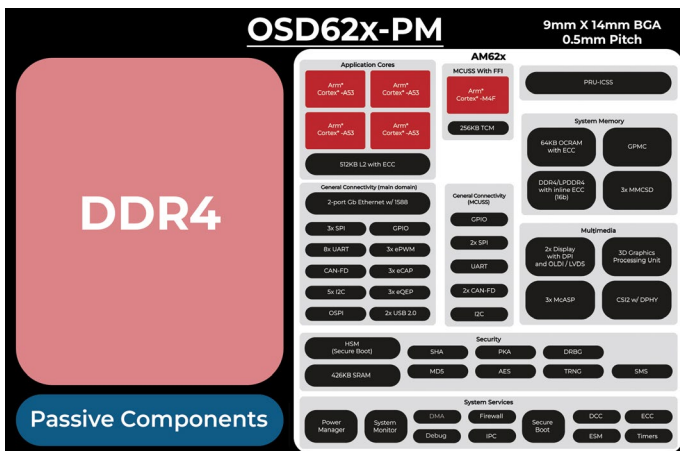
OSD62x-PM

9mm X 14mm BGA
0.5mm Pitch

DDR4

Passive Components

AM62x

Application Cores

Arm® Cortex®-A53

Arm® Cortex®-A53

Arm® Cortex®-A53

Arm® Cortex®-A53

512KB L2 with ECC

MCU SS With FFI

Arm® Cortex®-M4F

256KB TCM

PRU-ICSS

System Memory

64KB OCRAM with ECC

GPMC

DDR4/LPDDR4 with inline ECC (16b)

3x MMCSD

General Connectivity (main domain)

2-port Gb Ethernet w/ 1588

3x SPI

GPIO

8x UART

3x ePWM

CAN-FD

3x eCAP

5x I2C

3x eQEP

OSPI

2x USB 2.0

General Connectivity (MCUSS)

GPIO

2x SPI

UART

2x CAN-FD

I2C

Multimedia

2x Display with DPI and OLDI / LVDS

3D Graphics Processing Unit

3x McASP

CSI2 w/ DPHY

Security

HSM (Secure Boot)

426KB SRAM

SHA

PKA

DRBG

MD5

AES

TRNG

SMS

System Services

Power Manager

System Monitor

DMA

Firewall

Secure Boot

DCC

ECC

Debug

IPC

ESM

Timers